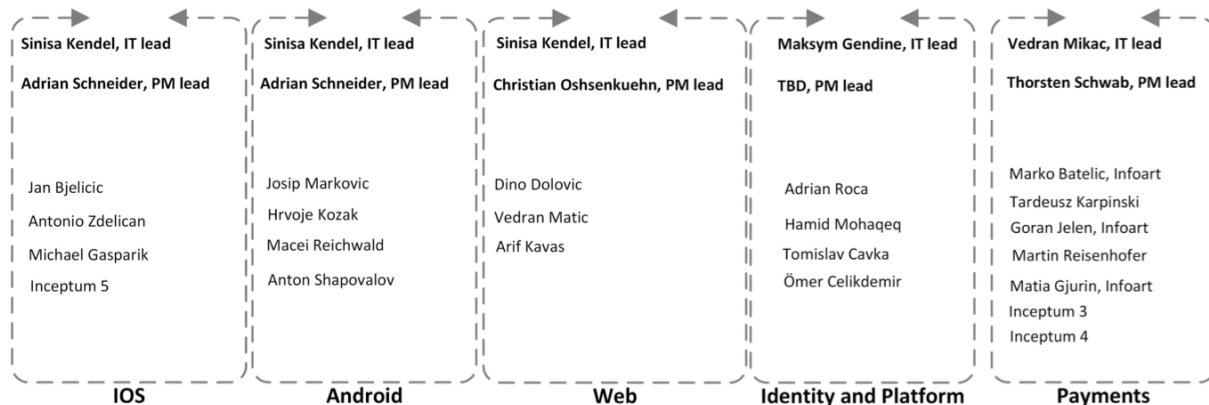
Sinisa Kendel, IT lead

Adrian Schneider, PM lead

Jan Bjelicic
Antonio Zdelican
Michael Gasparik
Inceptum 5

IOS

Sinisa Kendel, IT lead

Adrian Schneider, PM lead

Josip Markovic
Hrvoje Kozak
Macei Reichwald
Anton Shapovalov

Android

Sinisa Kendel, IT lead

Christian Oshsenkuehn, PM lead

Dino Dolovic
Vedran Matic
Arif Kavas

Web

Maksym Gendine, IT lead

TBD, PM lead

Adrian Roca
Hamid Mohaqeq
Tomislav Cavka
Ömer Celikdemir

Identity and Platform

Vedran Mikac, IT lead

Thorsten Schwab, PM lead

Marko Batelic, Infoart
Tardeusz Karpinski
Goran Jelen, Infoart
Martin Reisenhofer
Matia Gjurin, Infoart
Inceptum 3
Inceptum 4

Payments